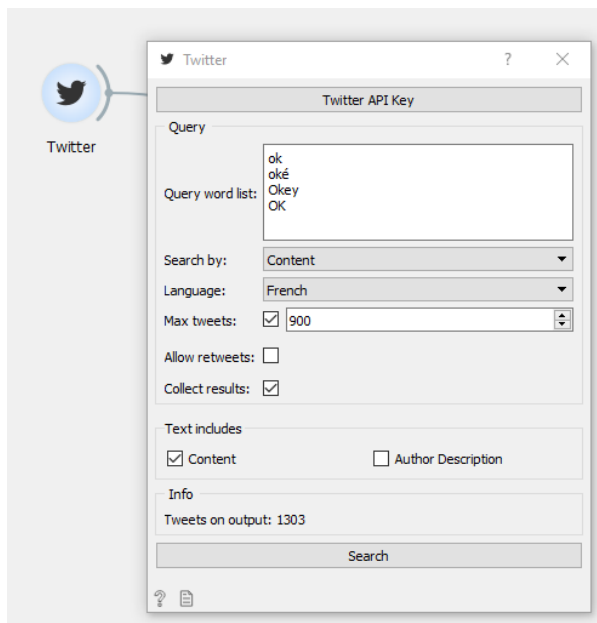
Twitter

Twitter ? ×

Twitter API Key

Query

Query word list:
ok
oké
Okey
OK

Search by: Content

Language: French

Max tweets: 900

Allow retweets:

Collect results:

Text includes

Content

Author Description

Info

Tweets on output: 1303

Search